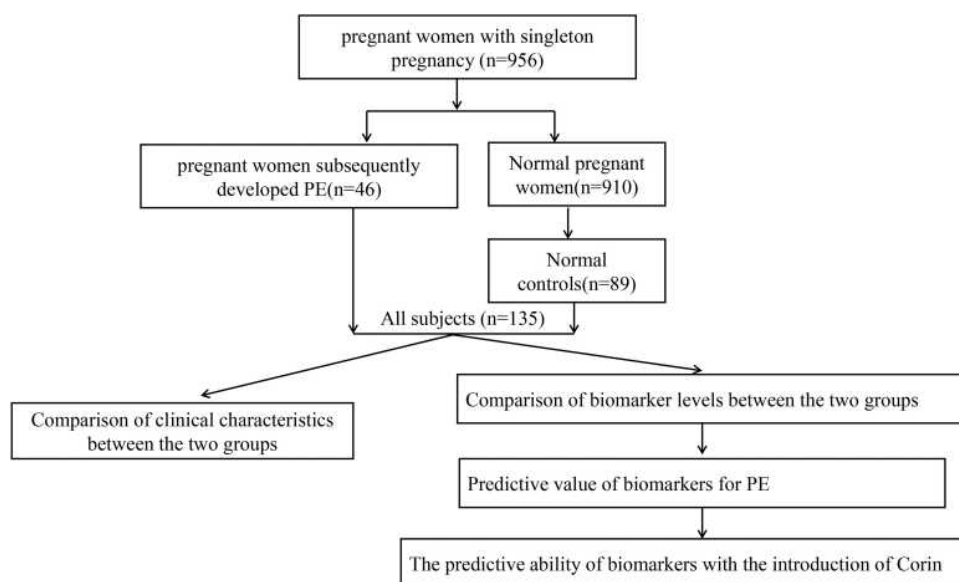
pregnant women with singleton pregnancy (n=956)

pregnant women subsequently developed PE(n=46)

Normal pregnant women(n=910)

Normal controls(n=89)

All subjects (n=135)

Comparison of clinical characteristics between the two groups

Comparison of biomarker levels between the two groups

Predictive value of biomarkers for PE

The predictive ability of biomarkers with the introduction of Corin